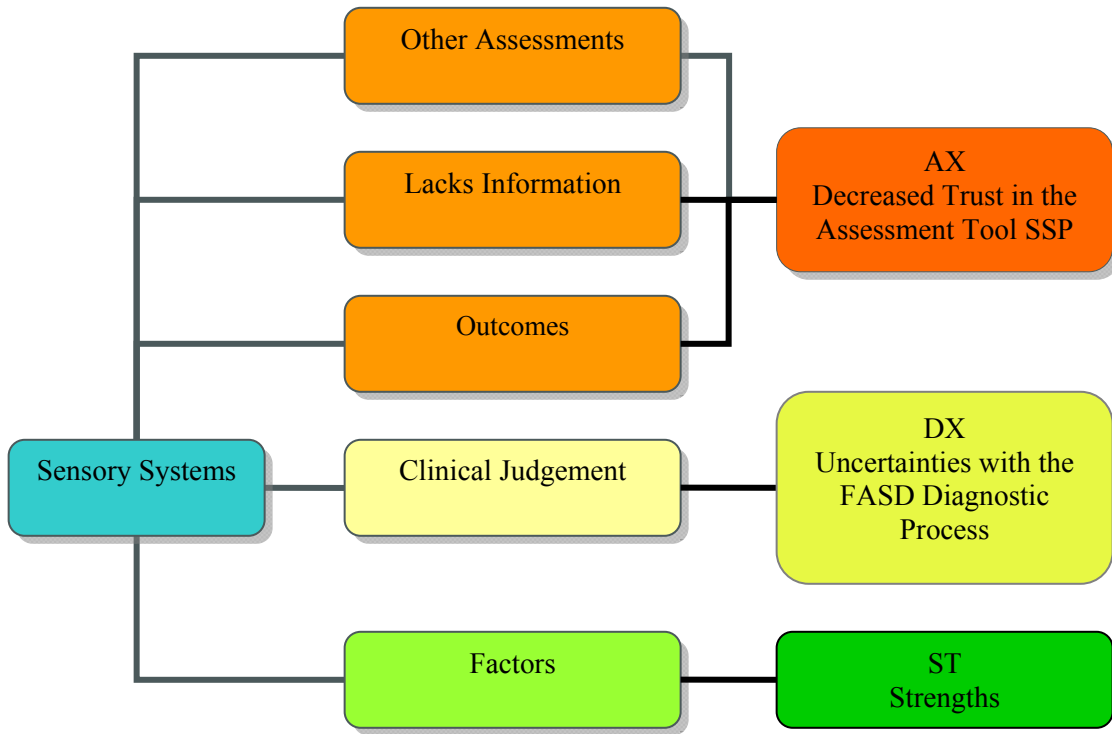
Other Assessments

Lacks Information

Outcomes

AX
Decreased Trust in the Assessment Tool SSP

Sensory Systems

Clinical Judgement

DX
Uncertainties with the FASD Diagnostic Process

Factors

ST
Strengths